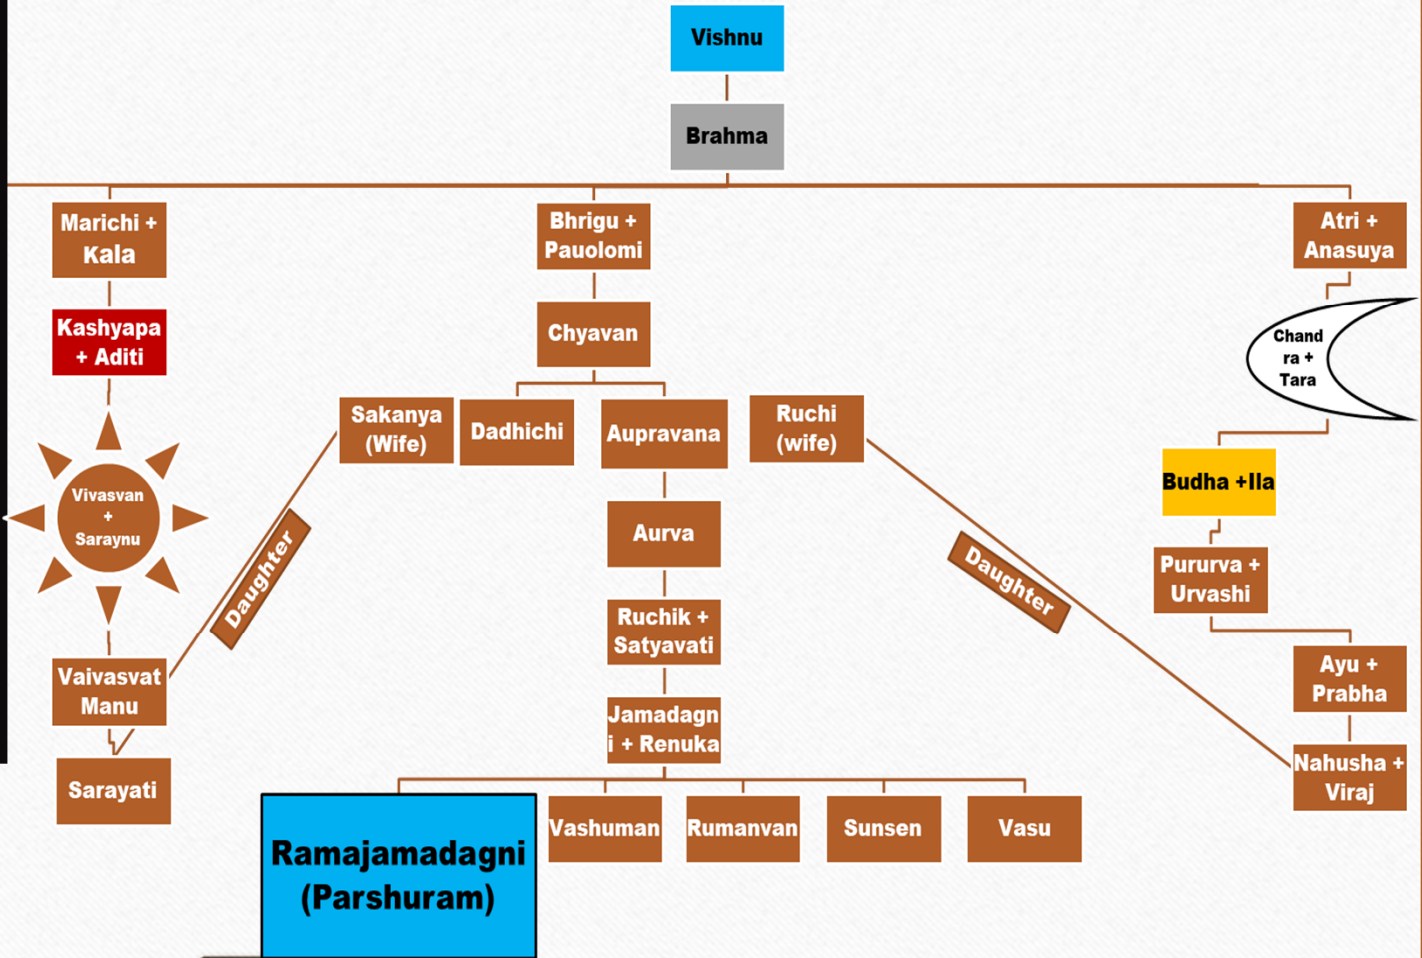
Vishnu

Brahma

Marichi + Kala

Bhrigu + Pauolomi

Atri + Anasuya

Kashyapa + Aditi

Chyavan

Chand ra + Tara

Vivasvan + Saraynu

Sakanya (Wife)

Dadhichi

Aupravana

Ruchi (wife)

Budha +Ila

Daughter

Aurva

Daughter

Pururva + Urvashi

Ruchik + Satyavati

Ayu + Prabha

Vaivasvat Manu

Jamadagn i + Renuka

Nahusha + Viraj

Sarayati

Ramajamadagni (Parshuram)

Vashuman

Rumanvan

Sunsen

Vasu